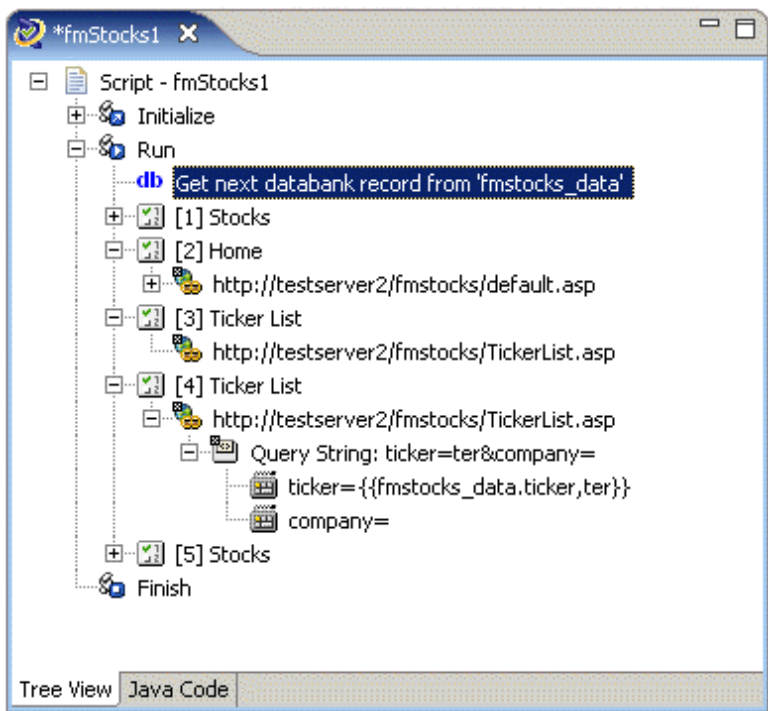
*fmStocks1

Script - fmStocks1
Initialize
Run
db Get next databank record from 'fmstocks_data'
[1] Stocks
[2] Home
http://testserver2/fmstocks/default.asp
[3] Ticker List
http://testserver2/fmstocks/TickerList.asp
[4] Ticker List
http://testserver2/fmstocks/TickerList.asp
Query String: ticker=ter&company=
ticker={{fmstocks_data.ticker,ter}}
company=
[5] Stocks
Finish

Tree View | Java Code